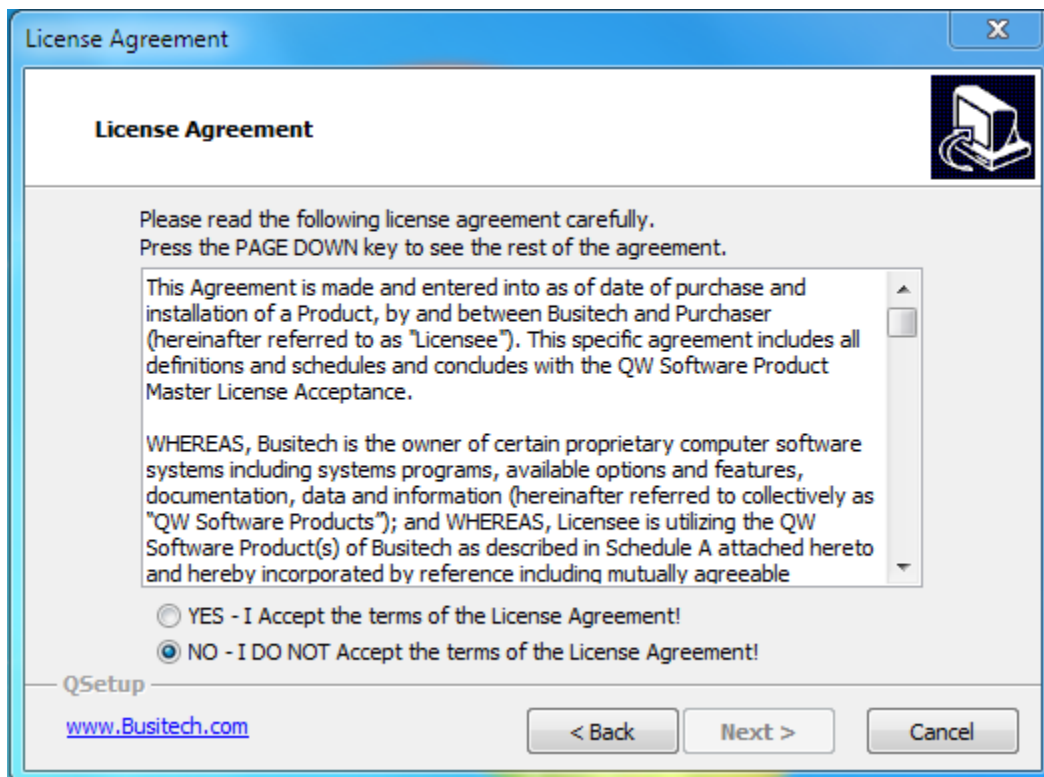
License Agreement

License Agreement

Please read the following license agreement carefully.
Press the PAGE DOWN key to see the rest of the agreement.

This Agreement is made and entered into as of date of purchase and installation of a Product, by and between Busitech and Purchaser (hereinafter referred to as "Licensee"). This specific agreement includes all definitions and schedules and concludes with the QW Software Product Master License Acceptance.

WHEREAS, Busitech is the owner of certain proprietary computer software systems including systems programs, available options and features, documentation, data and information (hereinafter referred to collectively as "QW Software Products"); and WHEREAS, Licensee is utilizing the QW Software Product(s) of Busitech as described in Schedule A attached hereto and hereby incorporated by reference including mutually agreeable

YES - I Accept the terms of the License Agreement!

NO - I DO NOT Accept the terms of the License Agreement!

QSetup

www.Busitech.com

< Back

Next >

Cancel